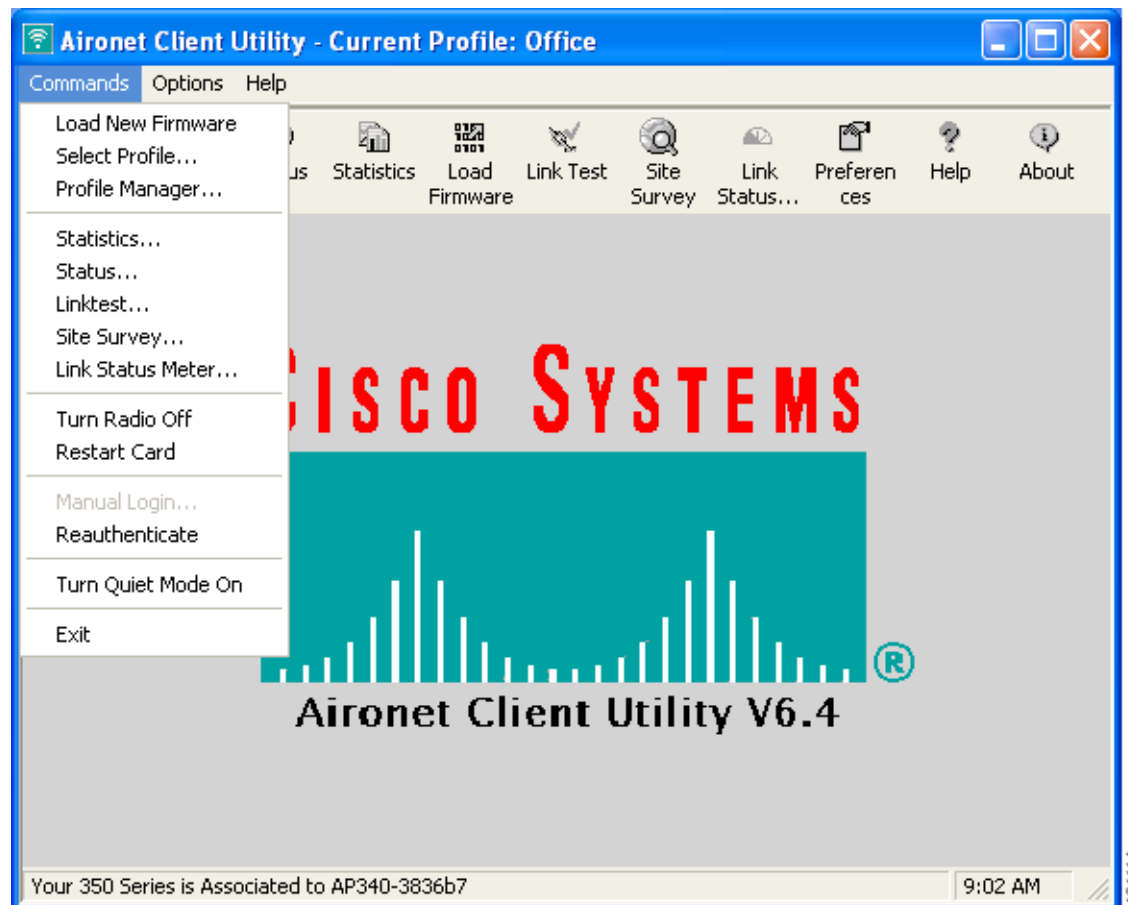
Aironet Client Utility - Current Profile: Office

Commands Options Help

Load New Firmware
Select Profile...
Profile Manager...

Statistics...
Status...
Linktest...
Site Survey...
Link Status Meter...

Turn Radio Off
Restart Card

Manual Login...
Reauthenticate

Turn Quiet Mode On

Exit

us Statistics Load Firmware Link Test Site Survey Link Status... Preferences Help About

CISCO SYSTEMS

®

Aironet Client Utility V6.4

Your 350 Series is Associated to AP340-3836b7

9:02 AM